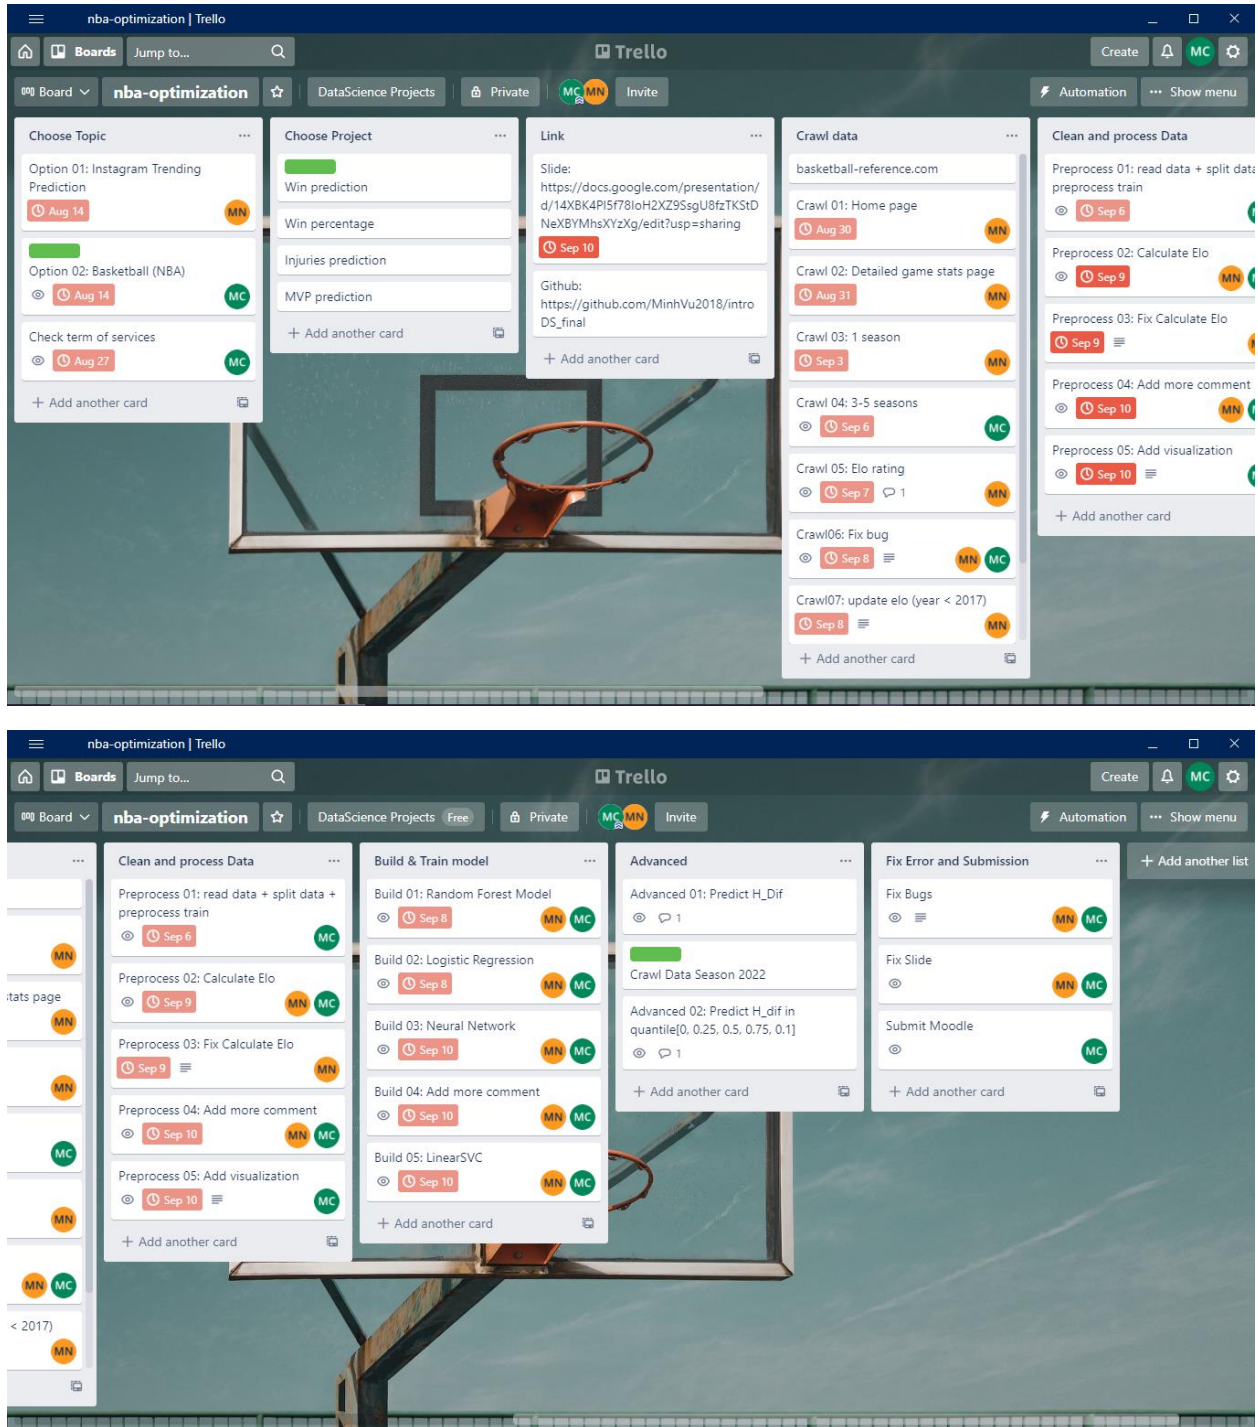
nba-optimization | Trello

Boards Jump to...

Trello

Create MC

Board nba-optimization DataScience Projects Private MC MN Invite

Automation ··· Show menu

Choose Topic

Option 01: Instagram Trending Prediction
Aug 14 MN

Option 02: Basketball (NBA)
Aug 14 MC

Check term of services
Aug 27 MC

+ Add another card

Choose Project

Win prediction

Win percentage

Injuries prediction

MVP prediction

+ Add another card

Link

Slide: https://docs.google.com/presentation/d/14XBK4PI5f78IoH2XZ9SsgU8fzTKStD NeXBYMhsXYzXg/edit?usp=sharing
Sep 10

Github: https://github.com/MinhVu2018/intro DS_final

+ Add another card

Crawl data

basketball-reference.com

Crawl 01: Home page
Aug 30 MN

Crawl 02: Detailed game stats page
Aug 31 MN

Crawl 03: 1 season
Sep 3 MN

Crawl 04: 3-5 seasons
Sep 6 MC

Crawl 05: Elo rating
Sep 7 1 MN

Crawl06: Fix bug
Sep 8 MN MC

Crawl07: update elo (year < 2017)
Sep 8 MN

+ Add another card

Clean and process Data

Preprocess 01: read data + split data preprocess train
Sep 6

Preprocess 02: Calculate Elo
Sep 9 MN

Preprocess 03: Fix Calculate Elo
Sep 9

Preprocess 04: Add more comment
Sep 10 MN

Preprocess 05: Add visualization
Sep 10

+ Add another card

nba-optimization | Trello

Boards Jump to...

Trello

Create MC

Board nba-optimization DataScience Projects Free Private MC MN Invite

Automation ··· Show menu

MN

tats page
MN

MN

MC

MN

MN MC

< 2017)
MN

Clean and process Data

Preprocess 01: read data + split data + preprocess train
Sep 6 MC

Preprocess 02: Calculate Elo
Sep 9 MN MC

Preprocess 03: Fix Calculate Elo
Sep 9 MN

Preprocess 04: Add more comment
Sep 10 MN MC

Preprocess 05: Add visualization
Sep 10 MC

+ Add another card

Build & Train model

Build 01: Random Forest Model
Sep 8 MN MC

Build 02: Logistic Regression
Sep 8 MN MC

Build 03: Neural Network
Sep 10 MN MC

Build 04: Add more comment
Sep 10 MN MC

Build 05: LinearSVC
Sep 10 MN MC

+ Add another card

Advanced

Advanced 01: Predict H_Dif
1

Crawl Data Season 2022

Advanced 02: Predict H_dif in quantile[0, 0.25, 0.5, 0.75, 0.1]
1

+ Add another card

Fix Error and Submission

Fix Bugs
MN MC

Fix Slide
MN MC

Submit Moodle
MC

+ Add another card

+ Add another list